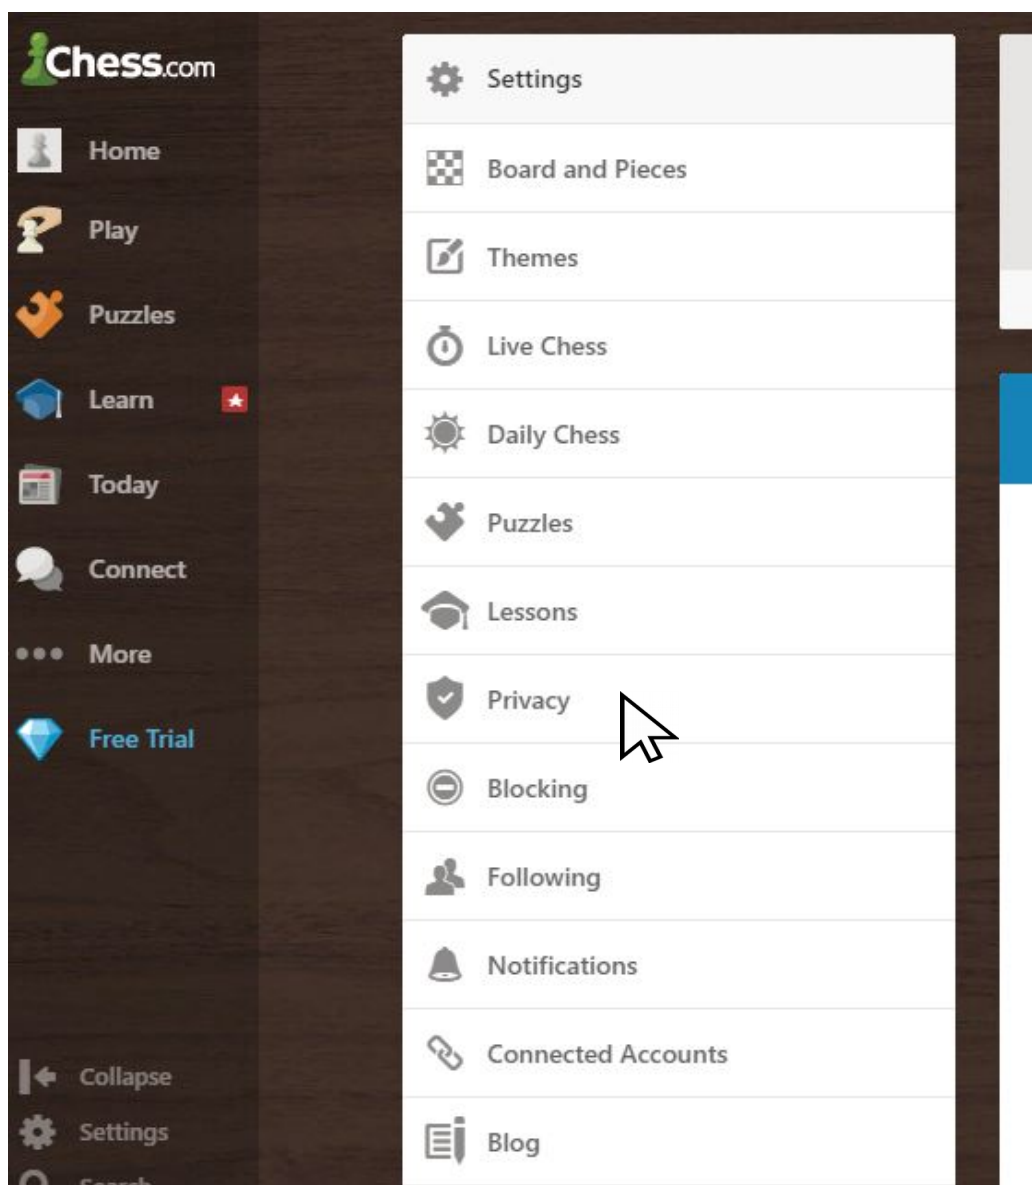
Chess.com
Home
Play
Puzzles
Learn
Today
Connect
More
Free Trial
Collapse
Settings
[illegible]

Settings
Board and Pieces
Themes
Live Chess
Daily Chess
Puzzles
Lessons
Privacy
Blocking
Following
Notifications
Connected Accounts
Blog